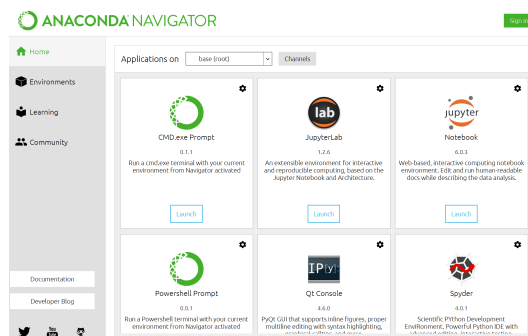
ANACONDA NAVIGATOR

Sign in

Home

Environments

Learning

Community

Documentation

Developer Blog

Applications on base (root) Channels

CMD.exe Prompt
0.1.1
Run a cmd.exe terminal with your current environment from Navigator activated
Launch

lab
JupyterLab
1.2.6
An extensible environment for interactive and reproducible computing, based on the Jupyter Notebook and Architecture.
Launch

jupyter
Notebook
6.0.3
Web-based, interactive computing notebook environment. Edit and run human-readable docs while describing the data analysis.
Launch

Powershell Prompt
0.0.1
Run a Powershell terminal with your current environment from Navigator activated

IPy
Qt Console
4.6.0
PyQt GUI that supports inline figures, proper multiline editing with syntax highlighting, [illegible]

Spyder
Scientific PYthon Development EnviRonment. Powerful Python IDE with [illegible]